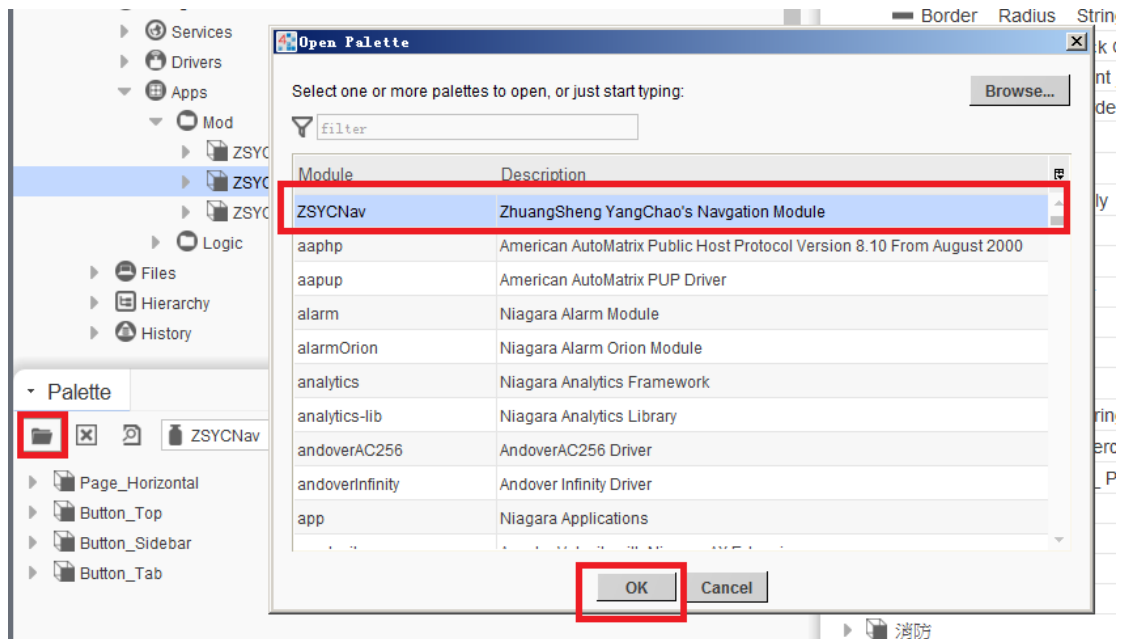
Services
Drivers
Apps
Mod
ZSYC
ZSYC
ZSYC
Logic
Files
Hierarchy
History

Palette
ZSYCNav
Page_Horizontal
Button_Top
Button_Sidebar
Button_Tab

Border Radius Strin

Open Palette

Select one or more palettes to open, or just start typing:

Browse...

filter

| Module | Description |
|---|---|
| ZSYCNav | ZhuangSheng YangChao's Navgation Module |
| aaphp | American AutoMatrix Public Host Protocol Version 8.10 From August 2000 |
| aapup | American AutoMatrix PUP Driver |
| alarm | Niagara Alarm Module |
| alarmOrion | Niagara Alarm Orion Module |
| analytics | Niagara Analytics Framework |
| analytics-lib | Niagara Analytics Library |
| andoverAC256 | AndoverAC256 Driver |
| andoverInfinity | Andover Infinity Driver |
| app | Niagara Applications |

OK Cancel

消防